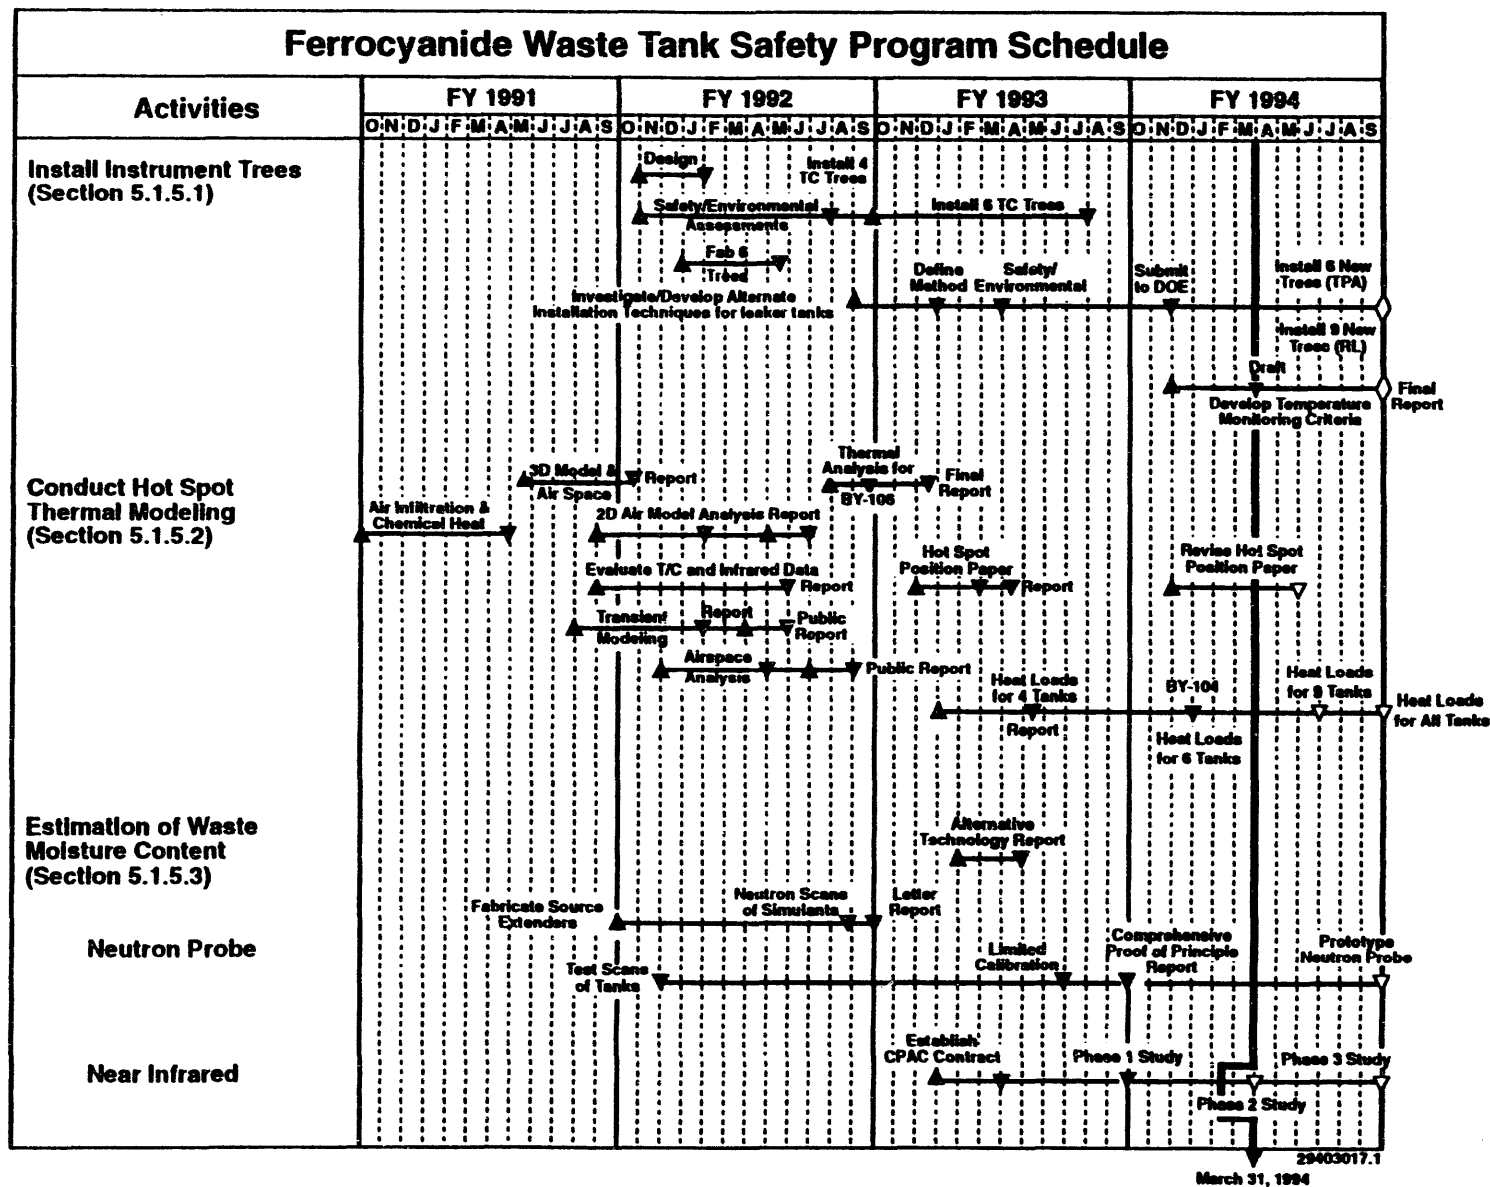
Ferrocyanide Waste Tank Safety Program Schedule

Activities

FY 1991
FY 1992
FY 1993
FY 1994

O N D J F M A M J J A S O N D J F M A M J J A S O N D J F M A M J J A S O N D J F M A M J J A S

Install Instrument Trees
(Section 5.1.5.1)

Design
Install 4 TC Trees
Safety/Environmental Assessments
Install 6 TC Trees
Fab 6 Trees
Define Method
Safety/ Environmental
Submit to DOE
Install 6 New Trees (TPA)
Investigate/Develop Alternate Installation Techniques for leaker tanks
Install 9 New Trees (RL)
Draft
Final Report
Develop Temperature Monitoring Criteria

Conduct Hot Spot Thermal Modeling
(Section 5.1.5.2)

3D Model & Air Space
Report
Thermal Analysis for BY-106
Final Report
Air Infiltration & Chemical Heat
2D Air Model Analysis Report
Evaluate T/C and Infrared Data
Report
Hot Spot Position Paper
Report
Revise Hot Spot Position Paper
Transient Modeling
Report
Public Report
Airspace Analysis
Public Report
Heat Loads for 4 Tanks
Report
BY-104
Heat Loads for 6 Tanks
Heat Loads for 9 Tanks
Heat Loads for All Tanks

Estimation of Waste Moisture Content
(Section 5.1.5.3)

Alternative Technology Report

Neutron Probe

Fabricate Source Extenders
Neutron Scans of Simulants
Letter Report
Test Scans of Tanks
Limited Calibration
Comprehensive Proof of Principle Report
Prototype Neutron Probe

Near Infrared

Establish CPAC Contract
Phase 1 Study
Phase 3 Study
Phase 2 Study

29403017.1
March 31, 1994